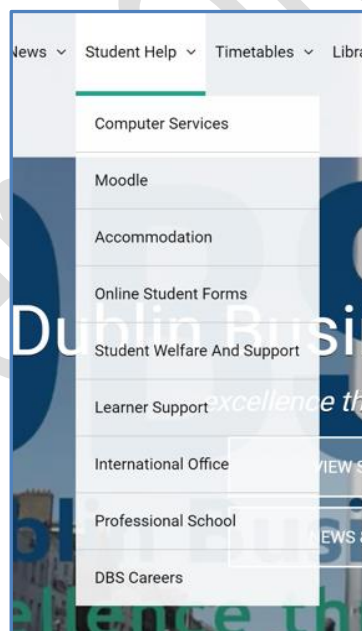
lews ⌄ Student Help ⌄ Timetables ⌄ Libra

Computer Services

Moodle

Accommodation

Online Student Forms

Student Welfare And Support

Learner Support

International Office

Professional School

DBS Careers

Dublin Busi

excellence th

VIEW S

NEWS &